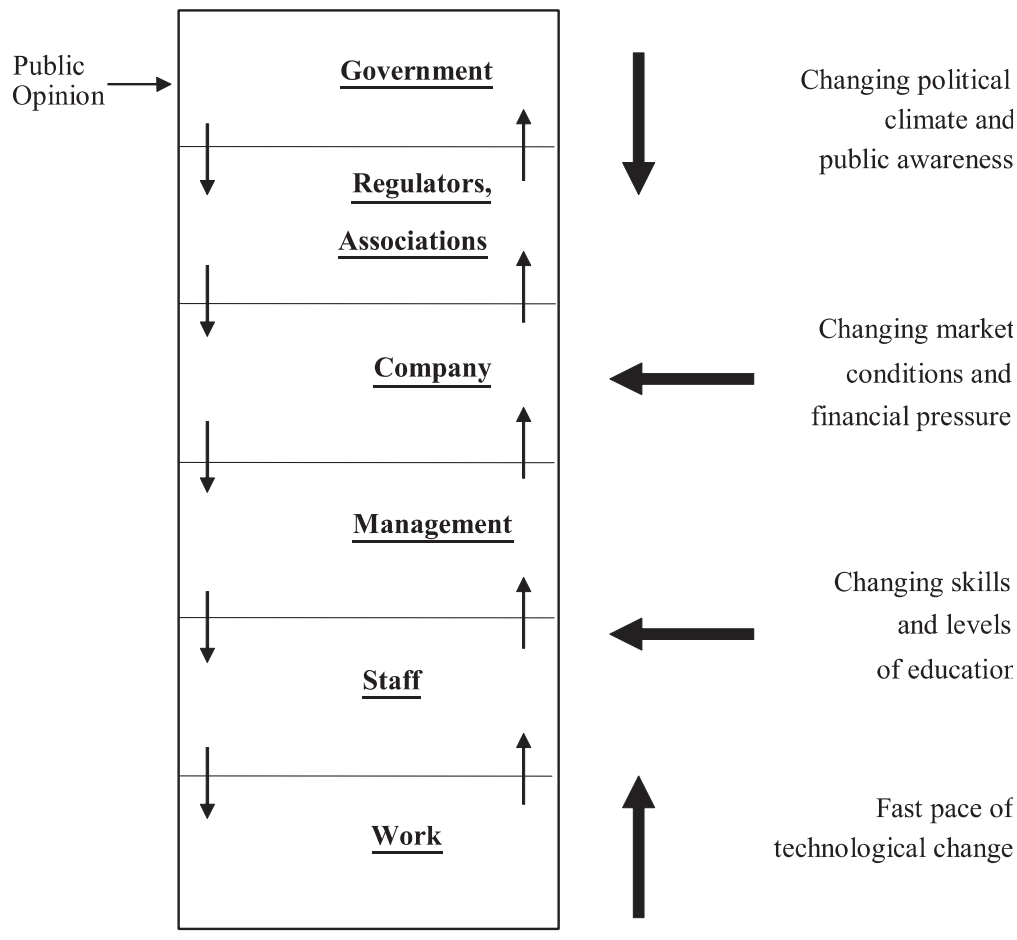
Public Opinion

Government

Regulators, Associations

Company

Management

Staff

Work

Changing political climate and public awareness

Changing market conditions and financial pressure

Changing skills and levels of education

Fast pace of technological change